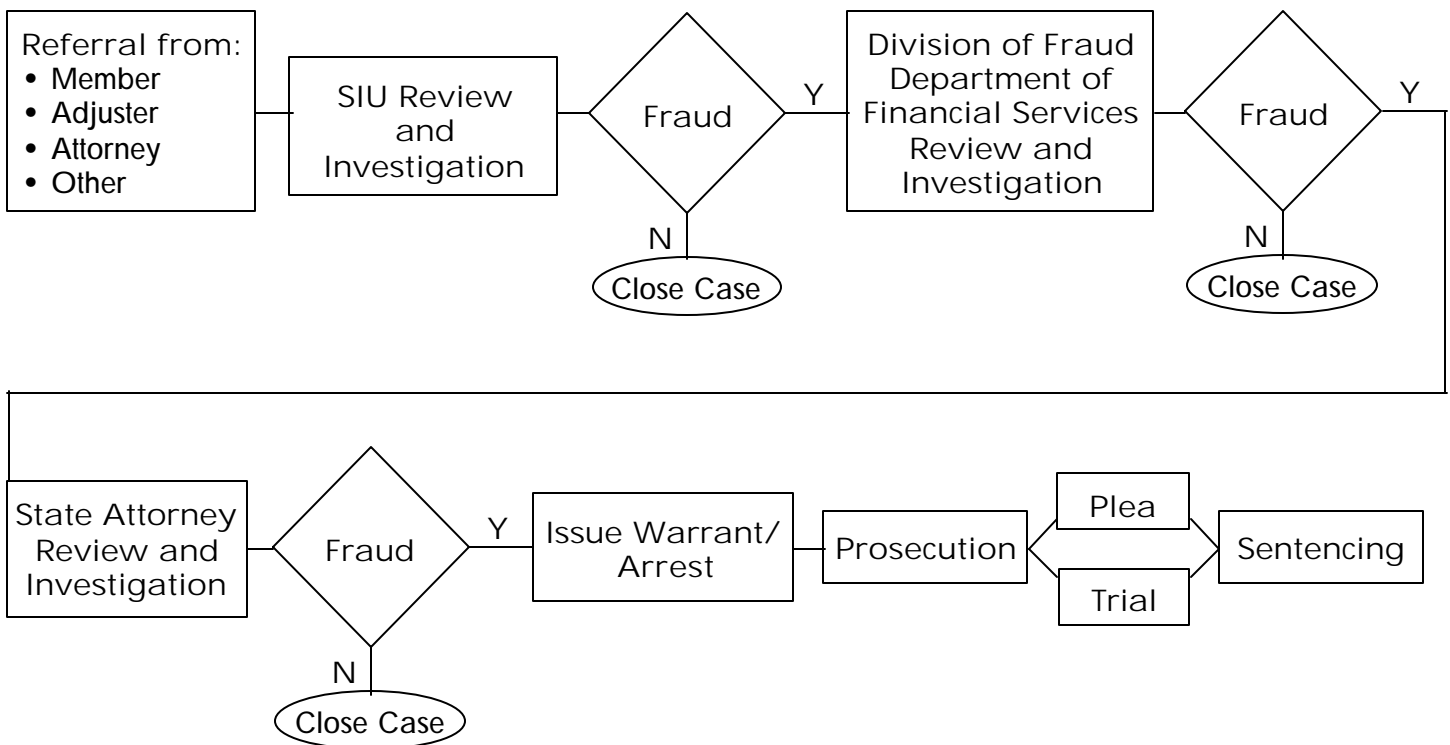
Referral from:
• Member
• Adjuster
• Attorney
• Other

SIU Review and Investigation

Fraud

Y

N

Close Case

Division of Fraud Department of Financial Services Review and Investigation

Fraud

Y

N

Close Case

State Attorney Review and Investigation

Fraud

Y

N

Close Case

Issue Warrant/ Arrest

Prosecution

Plea

Trial

Sentencing